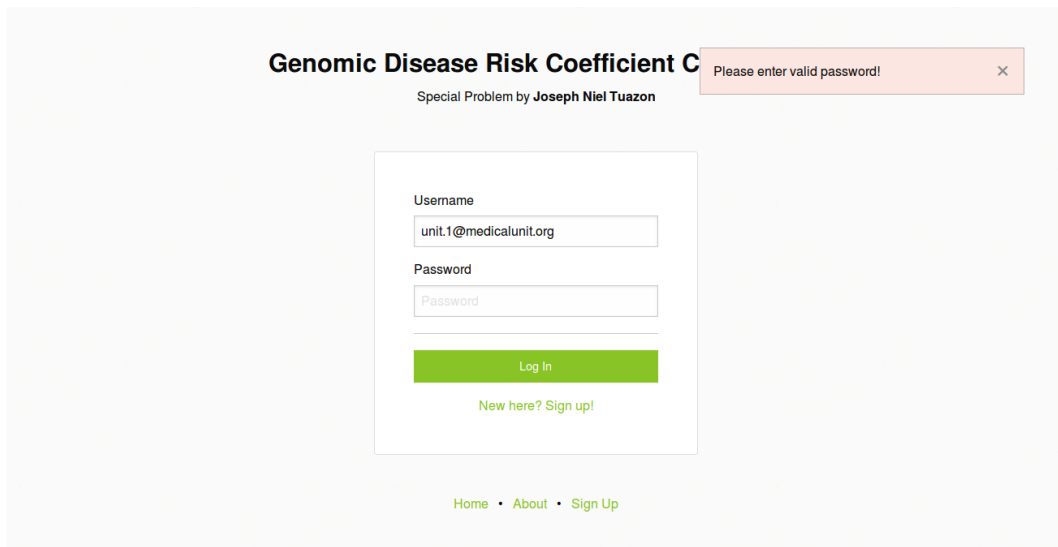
Genomic Disease Risk Coefficient C

Please enter valid password! ×

Special Problem by **Joseph Niel Tuazon**

Username

unit.1@medicalunit.org

Password

Password

Log In

New here? Sign up!

Home • About • Sign Up